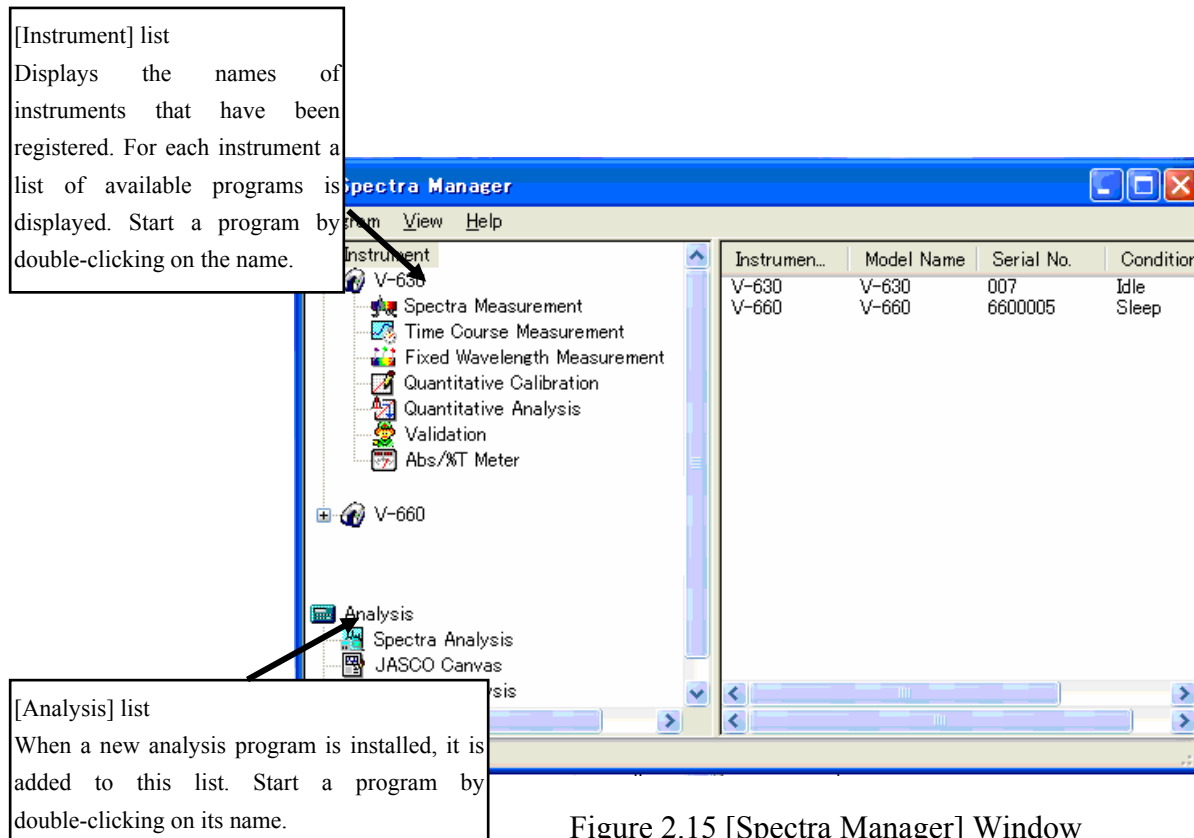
[Instrument] list

Displays the names of instruments that have been registered. For each instrument a list of available programs is displayed. Start a program by double-clicking on the name.

Spectra Manager

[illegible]em View Help

Instrument

V-630

Spectra Measurement

Time Course Measurement

Fixed Wavelength Measurement

Quantitative Calibration

Quantitative Analysis

Validation

Abs/%T Meter

V-660

Analysis

Spectra Analysis

JASCO Canvas

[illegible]sis

| Instrumen... | Model Name | Serial No. | Condition |
|---|---|---|---|
| V-630 | V-630 | 007 | Idle |
| V-660 | V-660 | 6600005 | Sleep |

[Analysis] list

When a new analysis program is installed, it is added to this list. Start a program by double-clicking on its name.

Figure 2.15 [Spectra Manager] Window